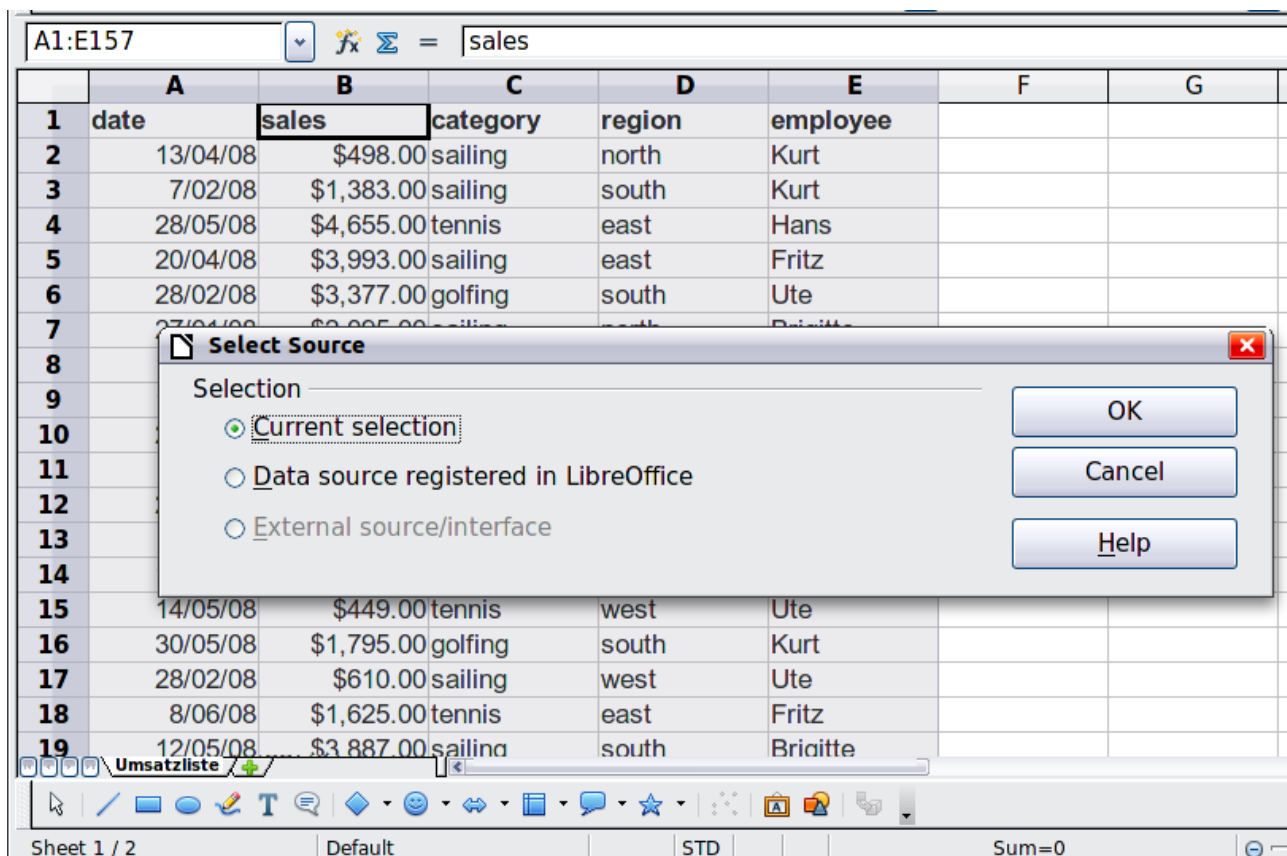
A1:E157 | $\Sigma$ = | sales

| | A | B | C | D | E | F | G |
|---|---|---|---|---|---|---|---|
| 1 | date | sales | category | region | employee | | |
| 2 | 13/04/08 | $498.00 | sailing | north | Kurt | | |
| 3 | 7/02/08 | $1,383.00 | sailing | south | Kurt | | |
| 4 | 28/05/08 | $4,655.00 | tennis | east | Hans | | |
| 5 | 20/04/08 | $3,993.00 | sailing | east | Fritz | | |
| 6 | 28/02/08 | $3,377.00 | golfing | south | Ute | | |
| 7 | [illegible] | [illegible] | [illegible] | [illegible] | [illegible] | | |
| 8 | | | | | | | |
| 9 | | | | | | | |
| 10 | | | | | | | |
| 11 | | | | | | | |
| 12 | | | | | | | |
| 13 | | | | | | | |
| 14 | | | | | | | |
| 15 | 14/05/08 | $449.00 | tennis | west | Ute | | |
| 16 | 30/05/08 | $1,795.00 | golfing | south | Kurt | | |
| 17 | 28/02/08 | $610.00 | sailing | west | Ute | | |
| 18 | 8/06/08 | $1,625.00 | tennis | east | Fritz | | |
| 19 | 12/05/08 | $3,887.00 | sailing | south | Brigitte | | |

Select Source

Selection

Current selection

Data source registered in LibreOffice

External source/interface

OK

Cancel

Help

Umsatzliste

Sheet 1 / 2 | Default | STD | Sum=0